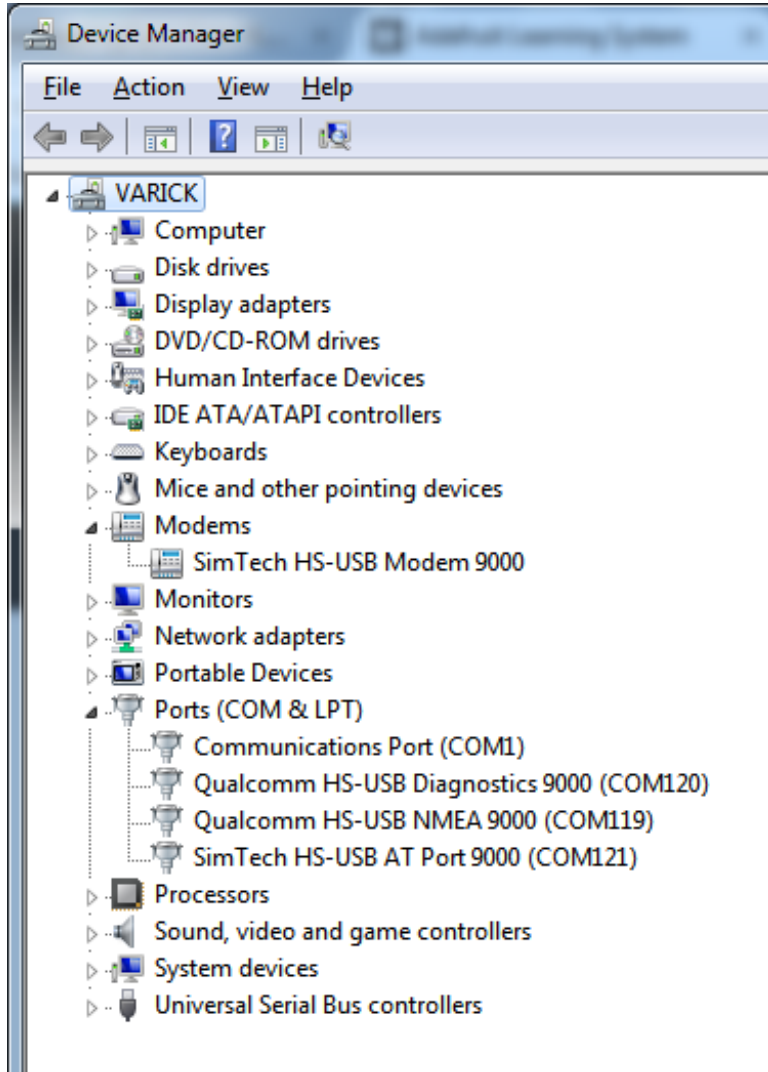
Device Manager

File Action View Help

VARICK
Computer
Disk drives
Display adapters
DVD/CD-ROM drives
Human Interface Devices
IDE ATA/ATAPI controllers
Keyboards
Mice and other pointing devices
Modems
SimTech HS-USB Modem 9000
Monitors
Network adapters
Portable Devices
Ports (COM & LPT)
Communications Port (COM1)
Qualcomm HS-USB Diagnostics 9000 (COM120)
Qualcomm HS-USB NMEA 9000 (COM119)
SimTech HS-USB AT Port 9000 (COM121)
Processors
Sound, video and game controllers
System devices
Universal Serial Bus controllers